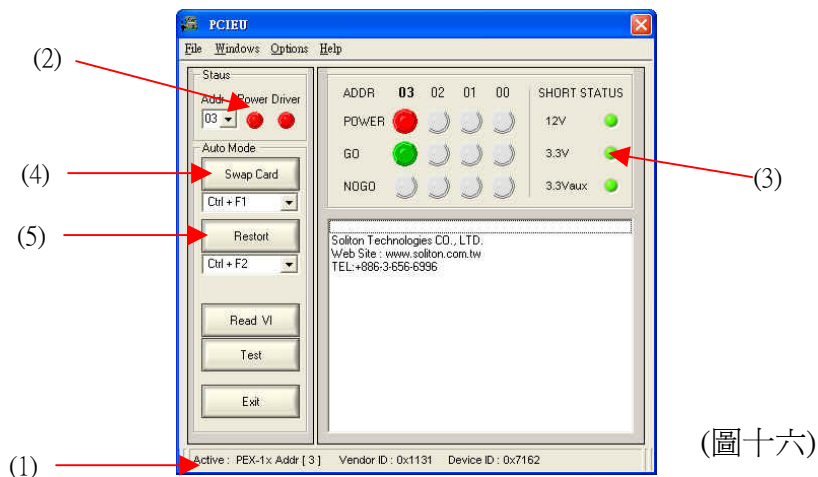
PCIEU

File Windows Options Help

(2)

Staus

Addr Power Driver

03

Auto Mode

(4)

Swap Card

Ctrl + F1

(5)

Restort

Ctrl + F2

Read VI

Test

Exit

ADDR 03 02 01 00

POWER

GO

NOGO

SHORT STATUS

12V

3.3V

3.3Vaux

(3)

Soliton Technologies CO., LTD.
Web Site : www.soliton.com.tw
TEL:+886-3-656-6996

(圖十六)

(1)

Active : PEX-1x Addr [ 3 ] Vendor ID : 0x1131 Device ID : 0x7162